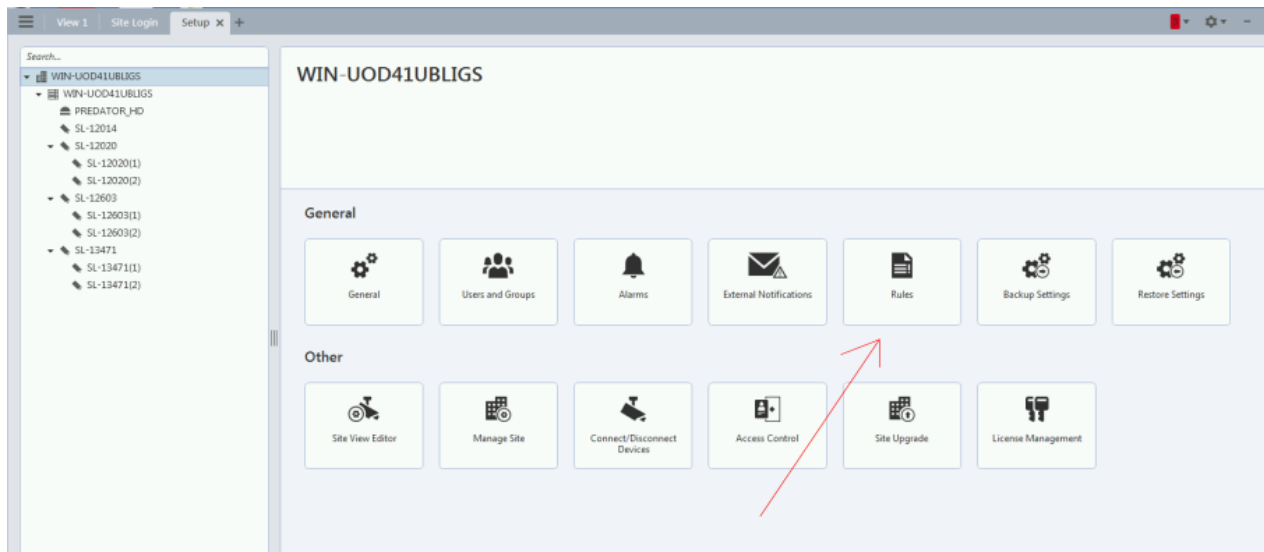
View 1 Site Login Setup ×

Search...

WIN-UOD41UBLIGS
WIN-UOD41UBLIGS
PREDATOR_HD
SL-12014
SL-12020
SL-12020(1)
SL-12020(2)
SL-12603
SL-12603(1)
SL-12603(2)
SL-13471
SL-13471(1)
SL-13471(2)

WIN-UOD41UBLIGS

General

General
Users and Groups
Alarms
External Notifications
Rules
Backup Settings
Restore Settings

Other

Site View Editor
Manage Site
Connect/Disconnect Devices
Access Control
Site Upgrade
License Management